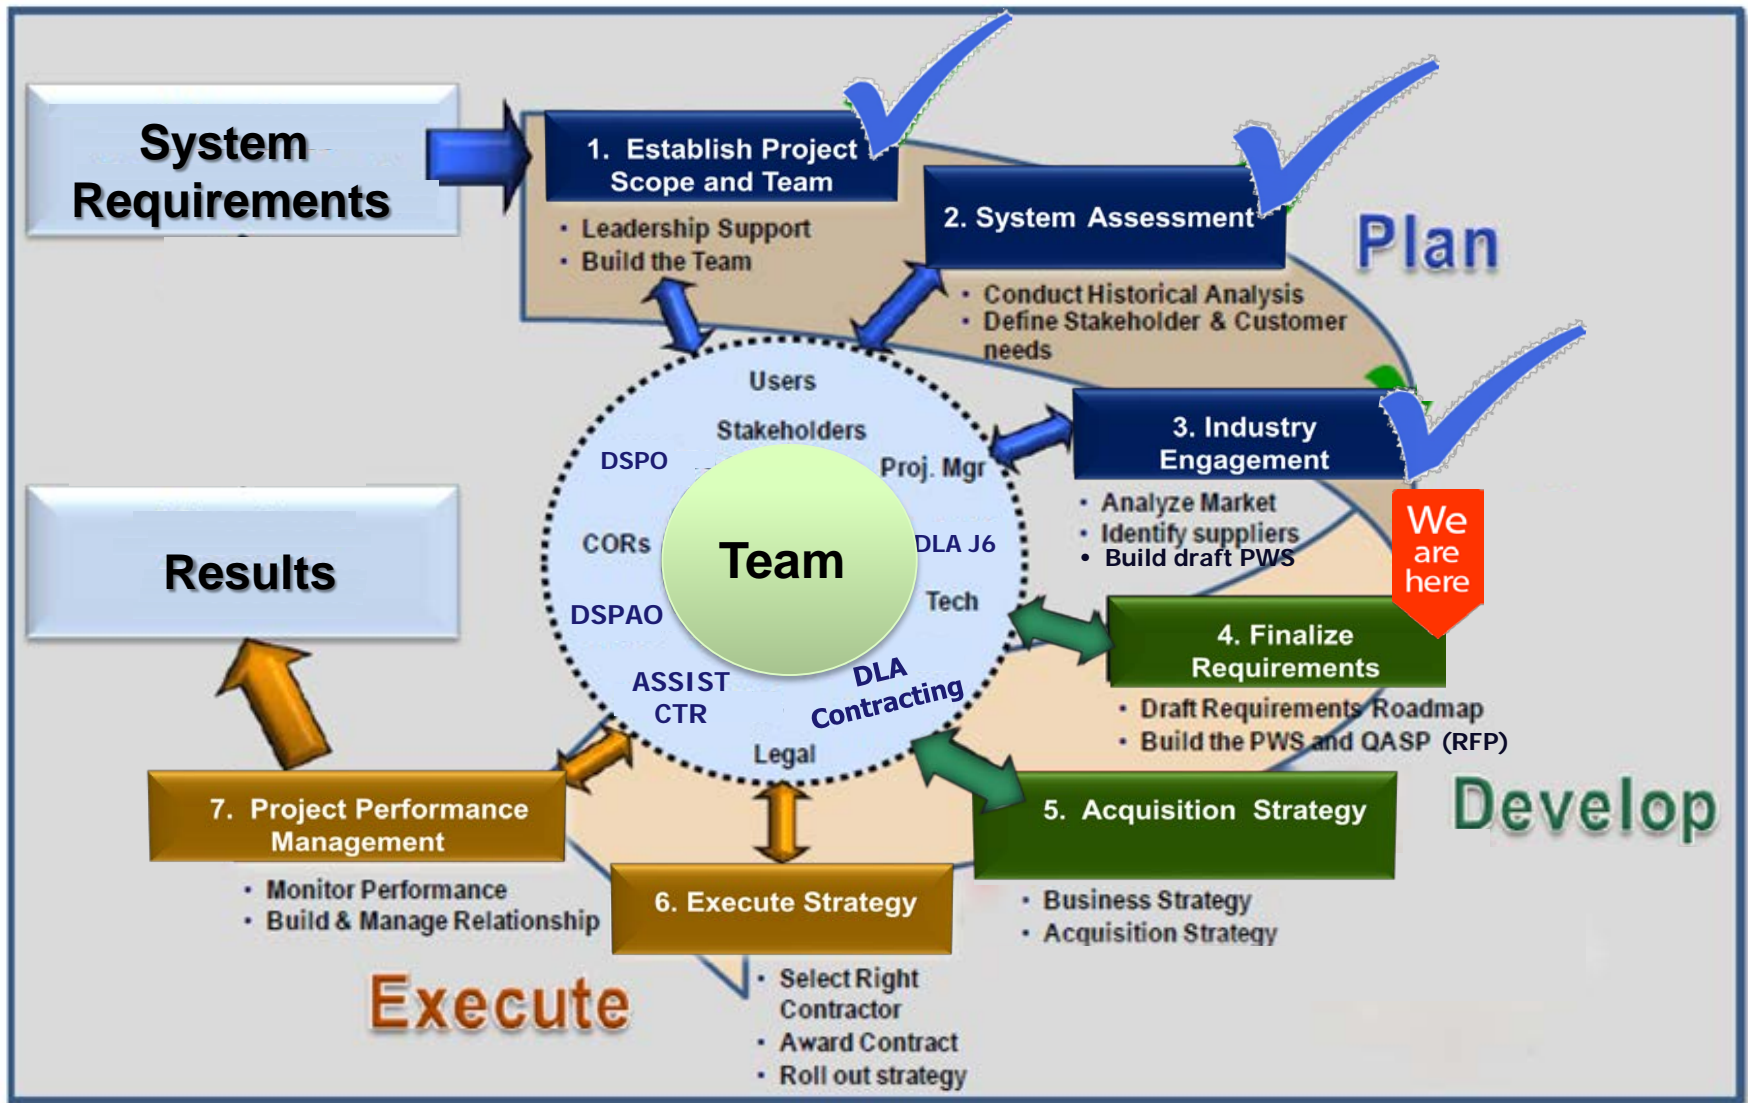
System Requirements

1. Establish Project Scope and Team

• Leadership Support
• Build the Team

2. System Assessment

• Conduct Historical Analysis
• Define Stakeholder & Customer needs

Plan

3. Industry Engagement

• Analyze Market
• Identify suppliers
• Build draft PWS

We are here

Users
Stakeholders
Proj. Mgr
DSPO
CORs
Team
DLA J6
Tech
DSPAO
ASSIST CTR
DLA Contracting
Legal

Results

4. Finalize Requirements

• Draft Requirements Roadmap
• Build the PWS and QASP (RFP)

Develop

7. Project Performance Management

• Monitor Performance
• Build & Manage Relationship

5. Acquisition Strategy

• Business Strategy
• Acquisition Strategy

6. Execute Strategy

• Select Right Contractor
• Award Contract
• Roll out strategy

Execute